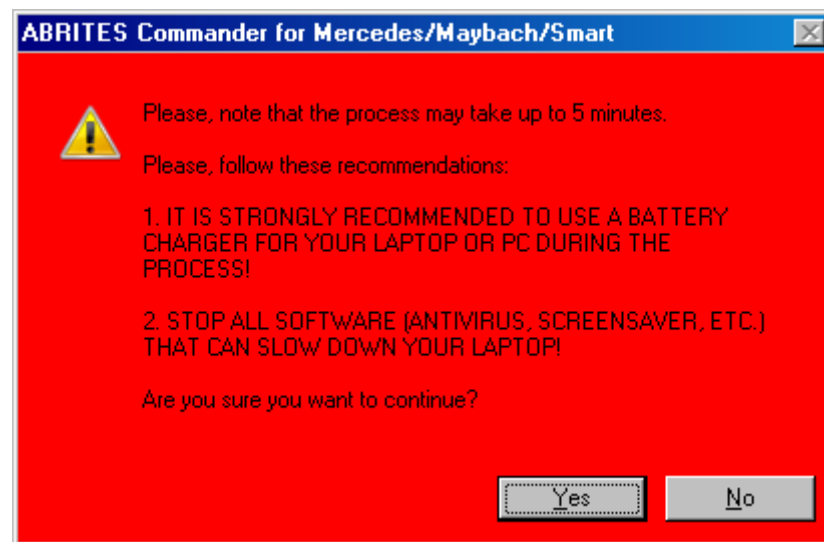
ABRITES Commander for Mercedes/Maybach/Smart

Please, note that the process may take up to 5 minutes.

Please, follow these recommendations:

1. IT IS STRONGLY RECOMMENDED TO USE A BATTERY CHARGER FOR YOUR LAPTOP OR PC DURING THE PROCESS!

2. STOP ALL SOFTWARE (ANTIVIRUS, SCREENSAVER, ETC.) THAT CAN SLOW DOWN YOUR LAPTOP!

Are you sure you want to continue?

Yes

No